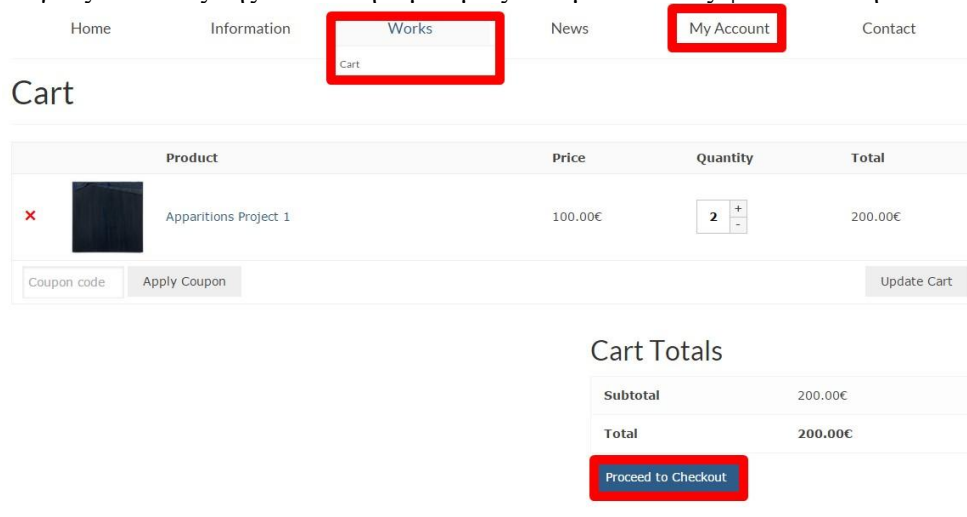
Home Information Works News My Account Contact

Cart

Cart

| | | Product | Price | Quantity | Total |
|---|---|---|---|---|---|
| × | | Apparitions Project 1 | 100.00€ | 2 + - | 200.00€ |

Coupon code Apply Coupon Update Cart

Cart Totals

| | |
|---|---|
| Subtotal | 200.00€ |
| Total | 200.00€ |

Proceed to Checkout